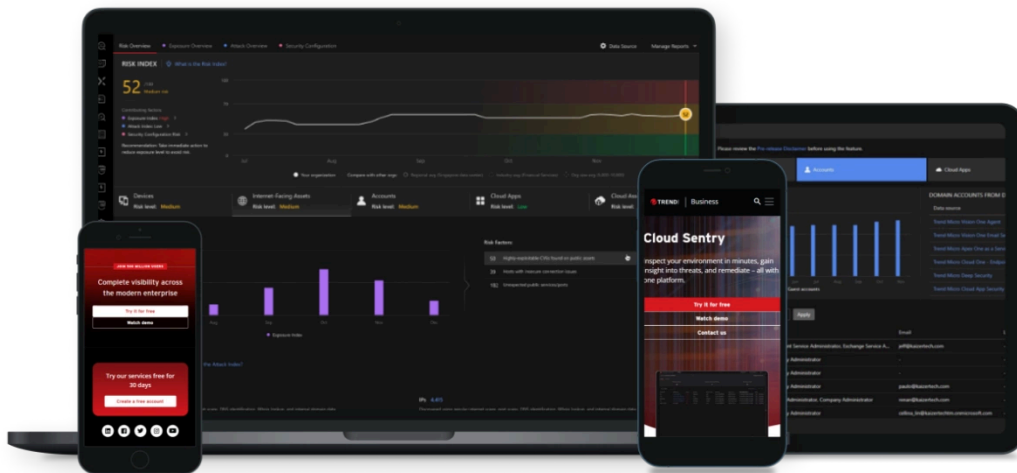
Risk Overview · Exposure Overview · Attack Overview · Security Configuration

Data Source · Manage Reports

RISK INDEX · What is the Risk Index?

52 Medium risk

Contributing factors

Exposure Index

Attack Index

Security Configuration Risk

Recommendation: Take immediate action to reduce exposure level to avoid risk.

Devices Risk level: Medium

Internet-Facing Assets Risk level: Medium

Accounts Risk level: Medium

Cloud Apps Risk level: Low

Risk Factors

Highly exploitable CVEs found on public assets

Hosts with insecure connection issues

Unexpected public services/ports

Exposure Index

Please review the Pre-release Disclaimer before using the feature.

Accounts

Cloud Apps

DOMAIN ACCOUNTS FROM D

Data source

Trend Micro Vision One Agent

Trend Micro Vision One Email Se

Trend Micro Apex One as a Servi

Trend Micro Cloud One - Endpo

Trend Micro Deep Security

Trend Micro Cloud App Security

Apply

Email

Administrator, Exchange Service A...

Administrator

Administrator

Administrator, Company Administrator

Administrator

TREND | Business

Cloud Sentry

Inspect your environment in minutes, gain insight into threats, and remediate – all with one platform.

Try it for free

Watch demo

Contact us

Complete visibility across the modern enterprise

Try it for free

Watch demo

Try our services free for 30 days

Create a free account